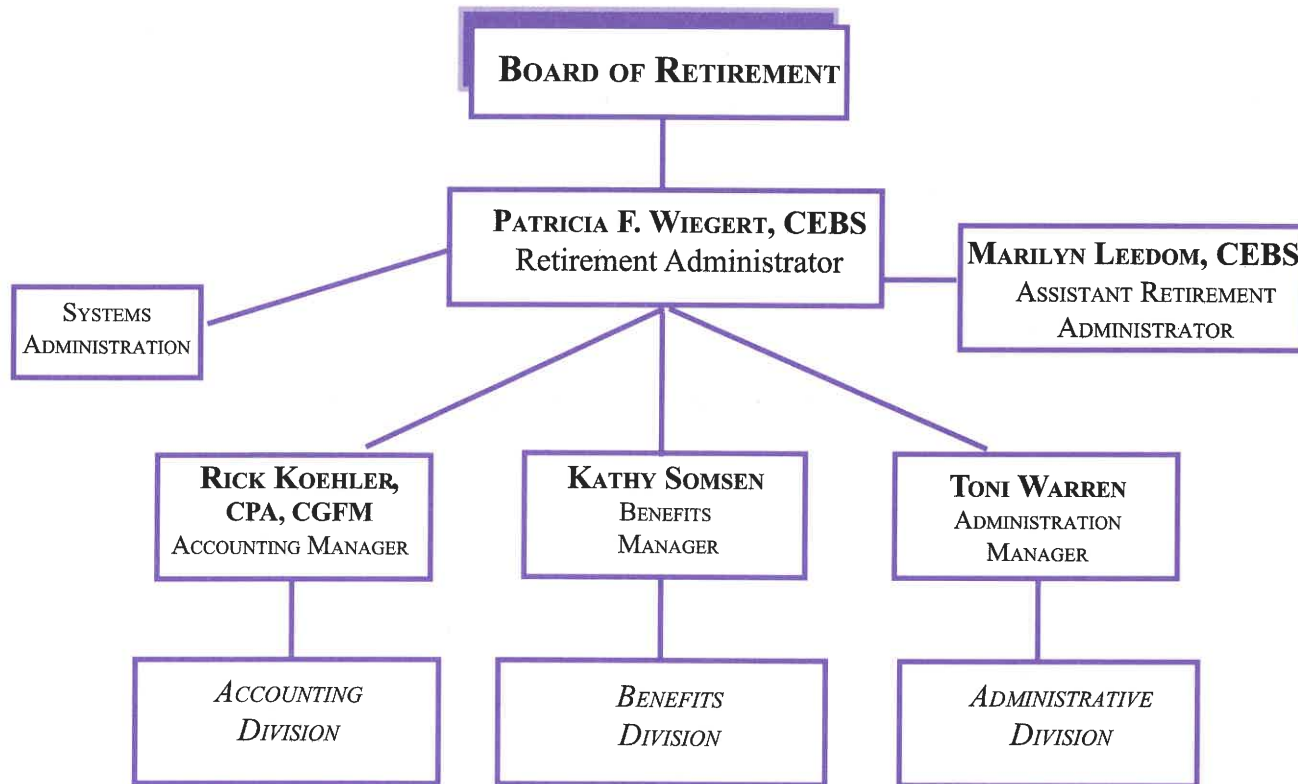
BOARD OF RETIREMENT

PATRICIA F. WIEGERT, CEBS
Retirement Administrator

SYSTEMS ADMINISTRATION

MARILYN LEEDOM, CEBS
ASSISTANT RETIREMENT ADMINISTRATOR

RICK KOEHLER, CPA, CGFM
ACCOUNTING MANAGER

KATHY SOMSEN
BENEFITS MANAGER

TONI WARREN
ADMINISTRATION MANAGER

ACCOUNTING DIVISION

BENEFITS DIVISION

ADMINISTRATIVE DIVISION